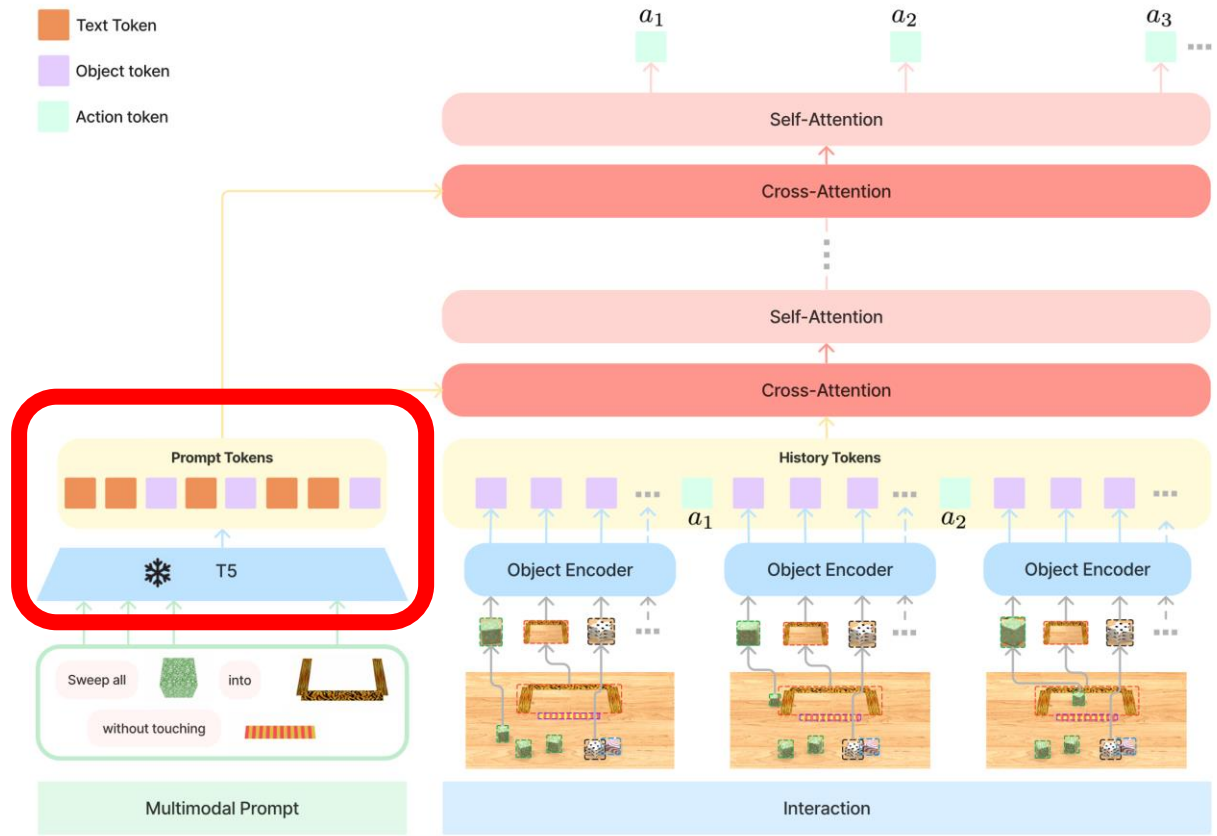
Text Token

Object token

Action token

$a_1$ $a_2$ $a_3$

Self-Attention

Cross-Attention

Self-Attention

Cross-Attention

Prompt Tokens

T5

History Tokens

$a_1$ $a_2$

Object Encoder

Object Encoder

Object Encoder

Sweep all into

without touching

Multimodal Prompt

Interaction